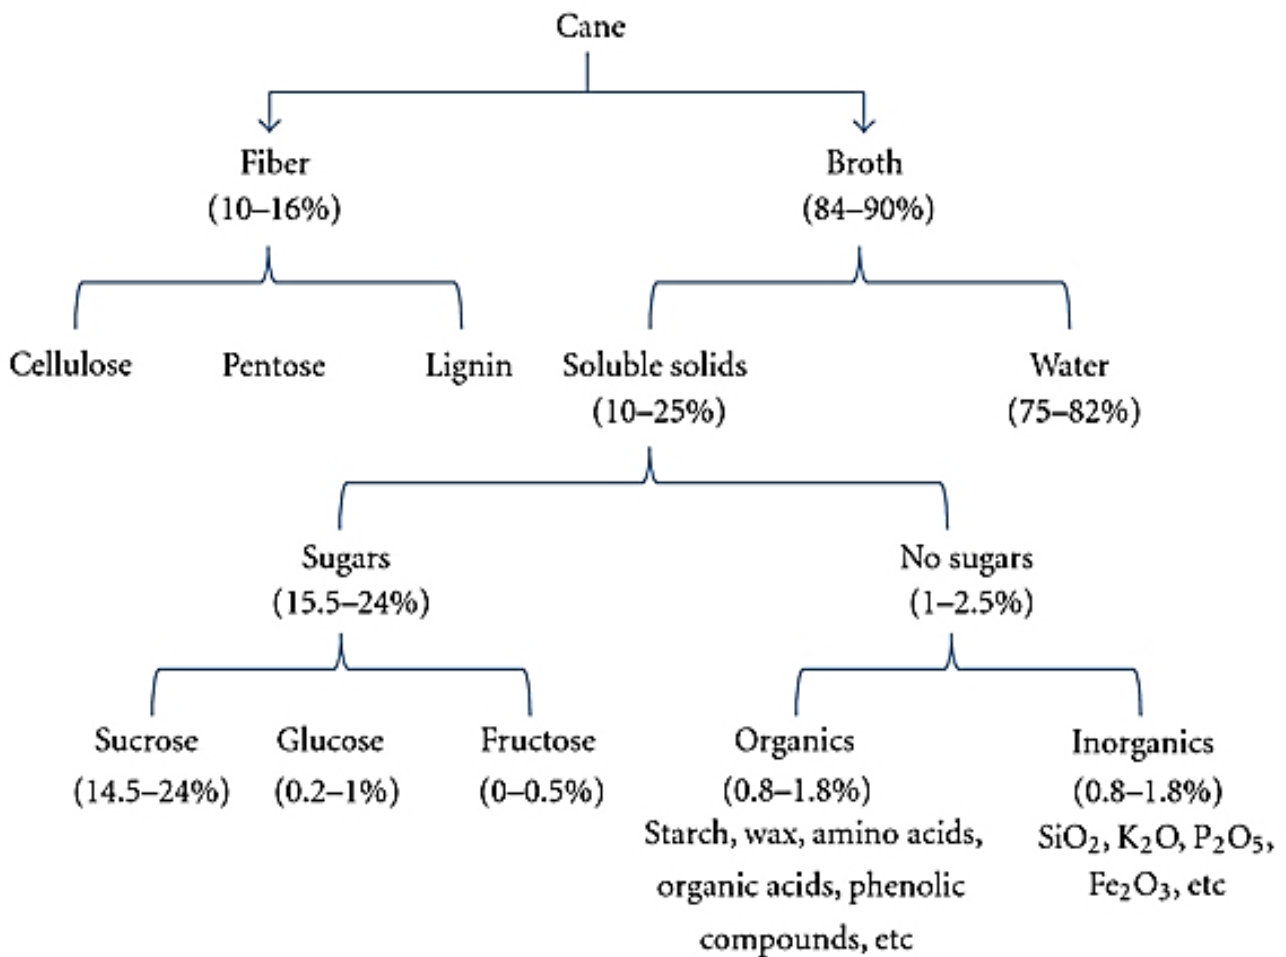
Cane

Fiber
(10–16%)

Broth
(84–90%)

Cellulose

Pentose

Lignin

Soluble solids
(10–25%)

Water
(75–82%)

Sugars
(15.5–24%)

No sugars
(1–2.5%)

Sucrose
(14.5–24%)

Glucose
(0.2–1%)

Fructose
(0–0.5%)

Organics
(0.8–1.8%)
Starch, wax, amino acids, organic acids, phenolic compounds, etc

Inorganics
(0.8–1.8%)
$SiO_2$, $K_2O$, $P_2O_5$, $Fe_2O_3$, etc